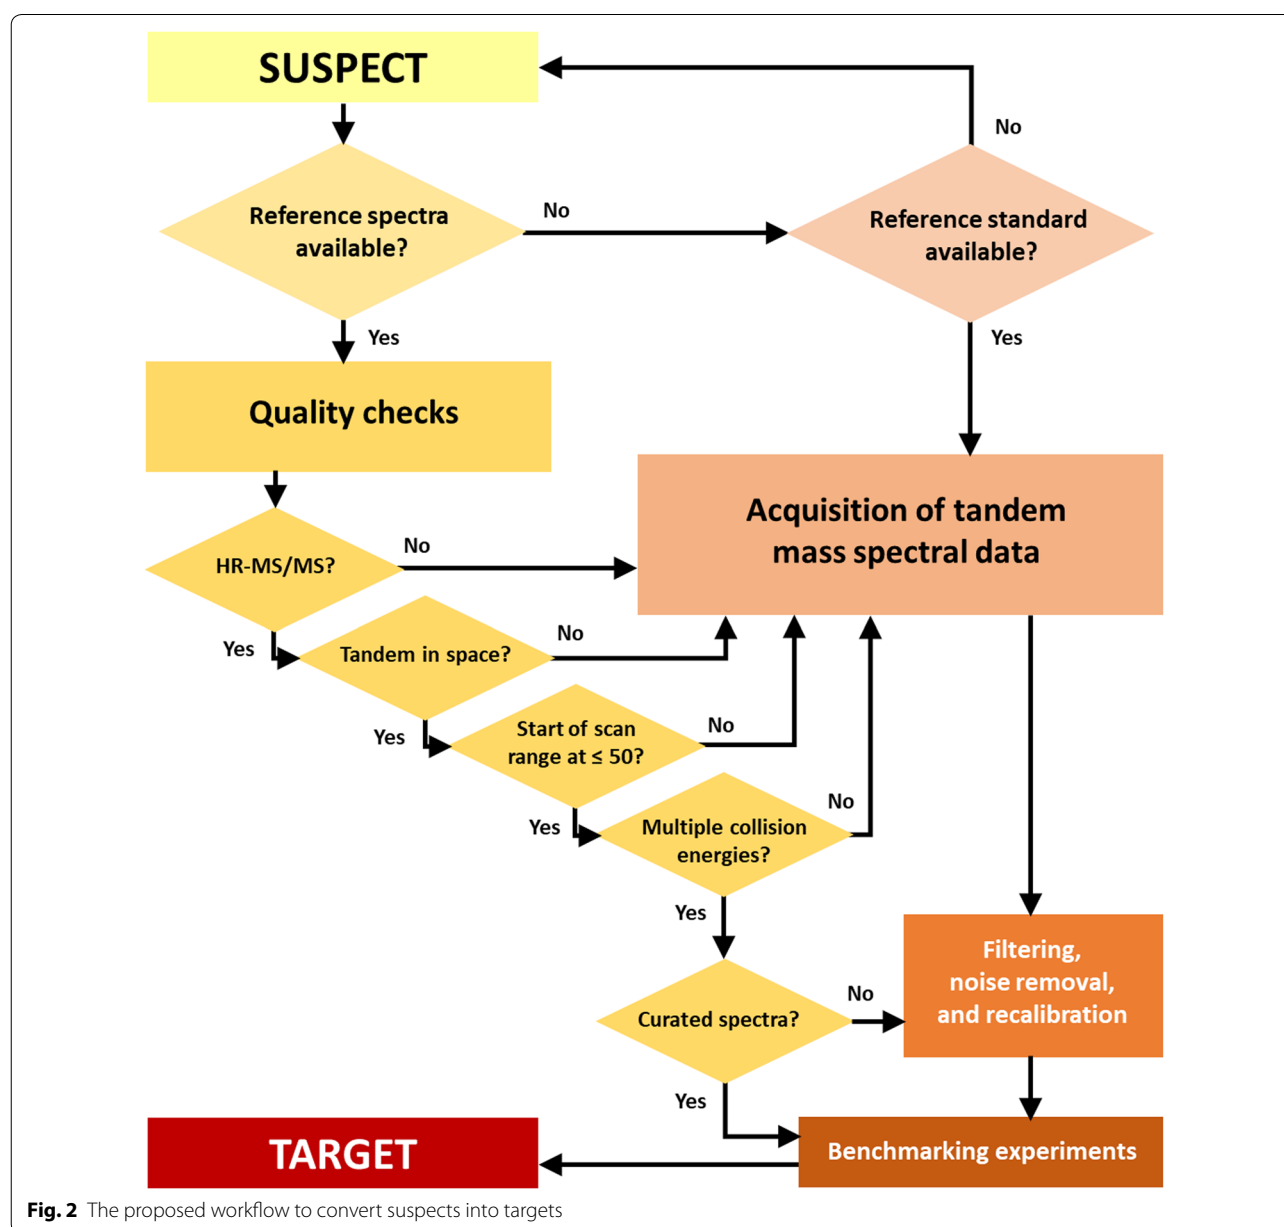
SUSPECT

No

Reference spectra available?

No

Reference standard available?

Yes

Yes

Quality checks

Acquisition of tandem mass spectral data

HR-MS/MS?

No

Yes

Tandem in space?

No

Yes

Start of scan range at ≤ 50?

No

Yes

Multiple collision energies?

No

Yes

Filtering, noise removal, and recalibration

Curated spectra?

No

Yes

TARGET

Benchmarking experiments

**Fig. 2** The proposed workflow to convert suspects into targets